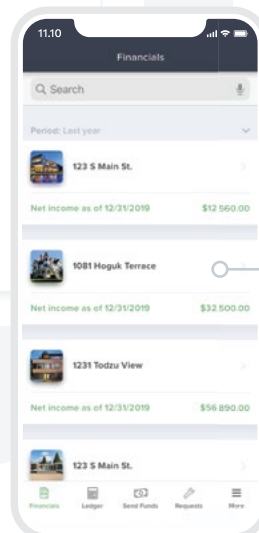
11.10

Financials

Search

Period: Last year

123 S Main St.

Net income as of 12/31/2019 $12 560.00

1081 Hoguk Terrace

Net income as of 12/31/2019 $32 500.00

1231 Todzu View

Net income as of 12/31/2019 $56 890.00

123 S Main St.

Financials Ledger Send Funds Requests More